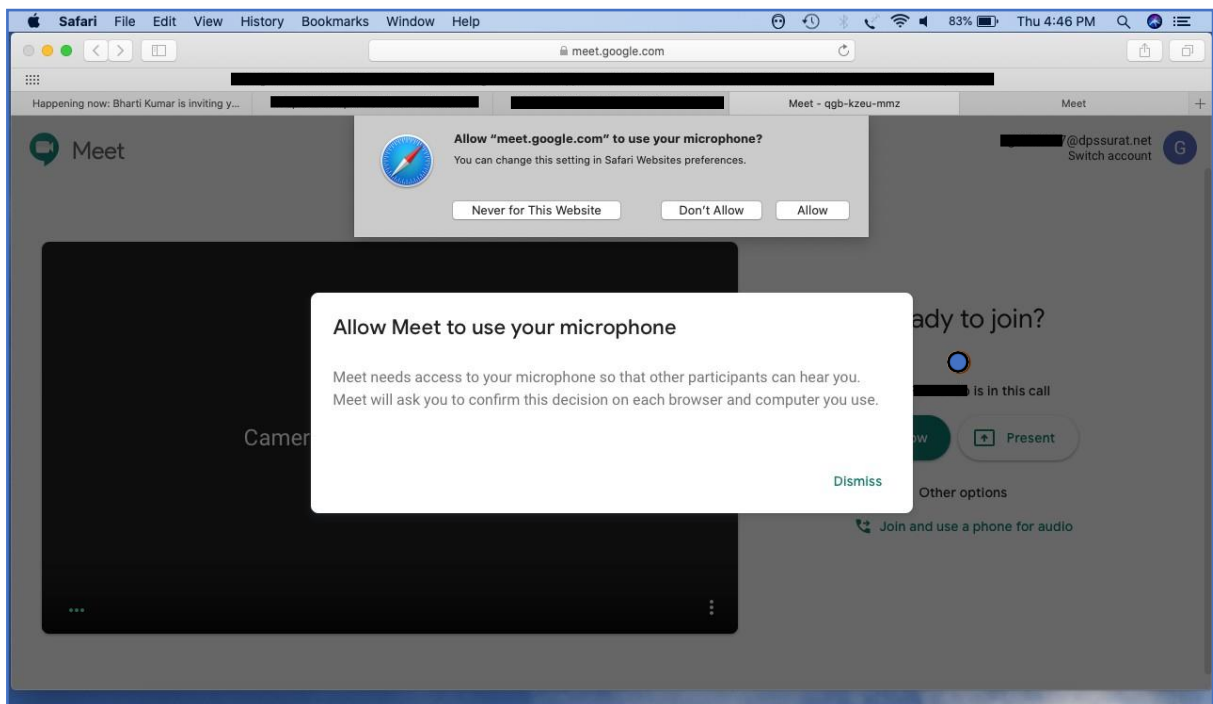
Safari File Edit View History Bookmarks Window Help

83% Thu 4:46 PM

meet.google.com

Happening now: Bharti Kumar is inviting y...

Meet - qgb-kzeu-mmz

Meet

Meet

Allow "meet.google.com" to use your microphone?

You can change this setting in Safari Websites preferences.

Never for This Website

Don't Allow

Allow

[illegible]7@dpssurat.net

Switch account

G

Allow Meet to use your microphone

Meet needs access to your microphone so that other participants can hear you. Meet will ask you to confirm this decision on each browser and computer you use.

Dismiss

Camer

ady to join?

is in this call

ow

Present

Other options

Join and use a phone for audio